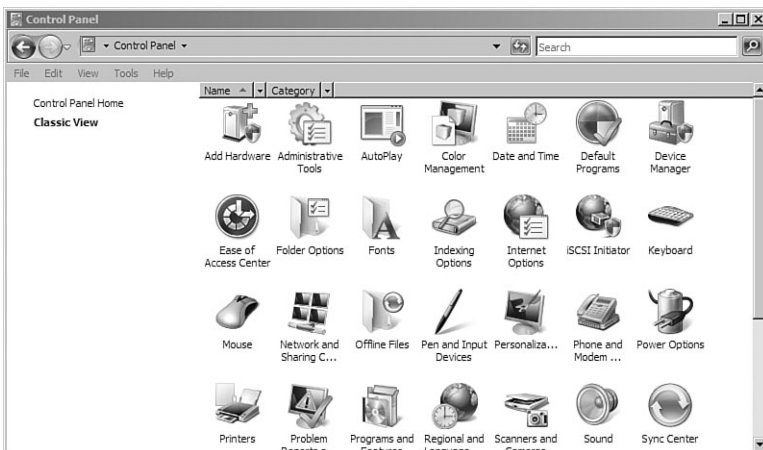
Control Panel

Control Panel ▸

Search

File Edit View Tools Help

Control Panel Home
Classic View

Name Category

Add Hardware
Administrative Tools
AutoPlay
Color Management
Date and Time
Default Programs
Device Manager
Ease of Access Center
Folder Options
Fonts
Indexing Options
Internet Options
iSCSI Initiator
Keyboard
Mouse
Network and Sharing C...
Offline Files
Pen and Input Devices
Personaliza...
Phone and Modem ...
Power Options
Printers
Problem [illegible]
Programs and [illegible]
Regional and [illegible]
Scanners and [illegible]
Sound
Sync Center